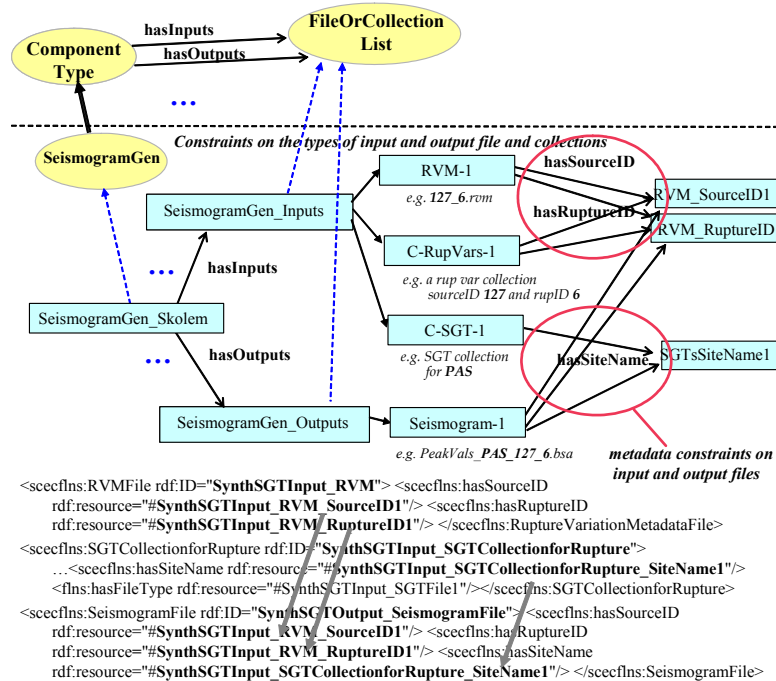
hasInputs
FileOrCollection List
Component Type
hasOutputs
...
Constraints on the types of input and output file and collections
SeismogramGen
RVM-1
hasSourceID
RVM_SourceID1
e.g. 127_6.rvm
hasRuptureID
RVM_RuptureID
SeismogramGen_Inputs
C-RupVars-1
...
hasInputs
e.g. a rup var collection sourceID 127 and rupID 6
SeismogramGen_Skolem
C-SGT-1
...
hasOutputs
hasSiteName
SGTsSiteName1
e.g. SGT collection for PAS
SeismogramGen_Outputs
Seismogram-1
e.g. PeakVals_PAS_127_6.bsa
metadata constraints on input and output files

<scecflns:RVMFile rdf:ID="SynthSGTInput_RVM"> <scecflns:hasSourceID rdf:resource="#SynthSGTInput_RVM_SourceID1"/> <scecflns:hasRuptureID rdf:resource="#SynthSGTInput_RVM_RuptureID1"/> </scecflns:RuptureVariationMetadataFile>

<scecflns:SGTCollectionforRupture rdf:ID="SynthSGTInput_SGTCollectionforRupture"> …<scecflns:hasSiteName rdf:resource="#SynthSGTInput_SGTCollectionforRupture_SiteName1"/> <flns:hasFileType rdf:resource="#SynthSGTInput_SGTFile1"/></scecflns:SGTCollectionforRupture>

<scecflns:SeismogramFile rdf:ID="SynthSGTOutput_SeismogramFile"> <scecflns:hasSourceID rdf:resource="#SynthSGTInput_RVM_SourceID1"/> <scecflns:hasRuptureID rdf:resource="#SynthSGTInput_RVM_RuptureID1"/> <scecflns:hasSiteName rdf:resource="#SynthSGTInput_SGTCollectionforRupture_SiteName1"/> </scecflns:SeismogramFile>